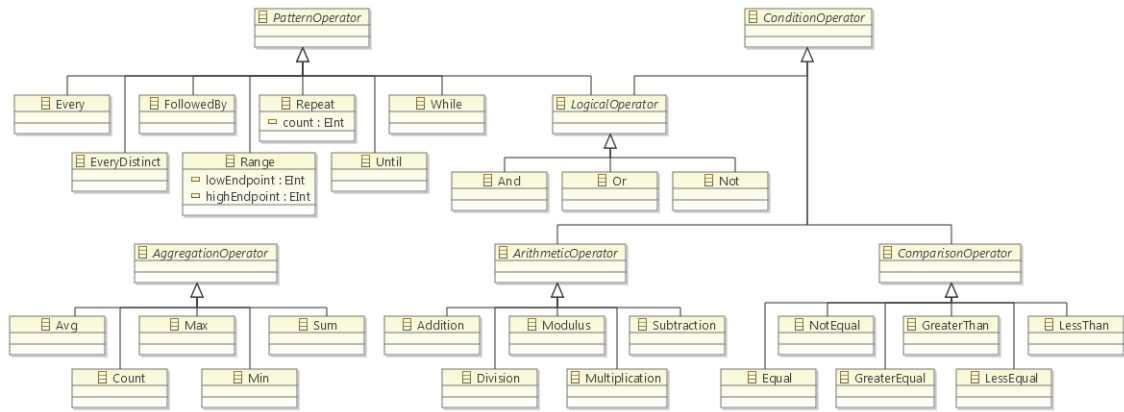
PatternOperator

ConditionOperator

Every

FollowedBy

Repeat
count : EInt

While

LogicalOperator

EveryDistinct

Range
lowEndpoint : EInt
highEndpoint : EInt

Until

And

Or

Not

AggregationOperator

ArithmeticOperator

ComparisonOperator

Avg

Max

Sum

Addition

Modulus

Subtraction

NotEqual

GreaterThan

LessThan

Count

Min

Division

Multiplication

Equal

GreaterEqual

LessEqual